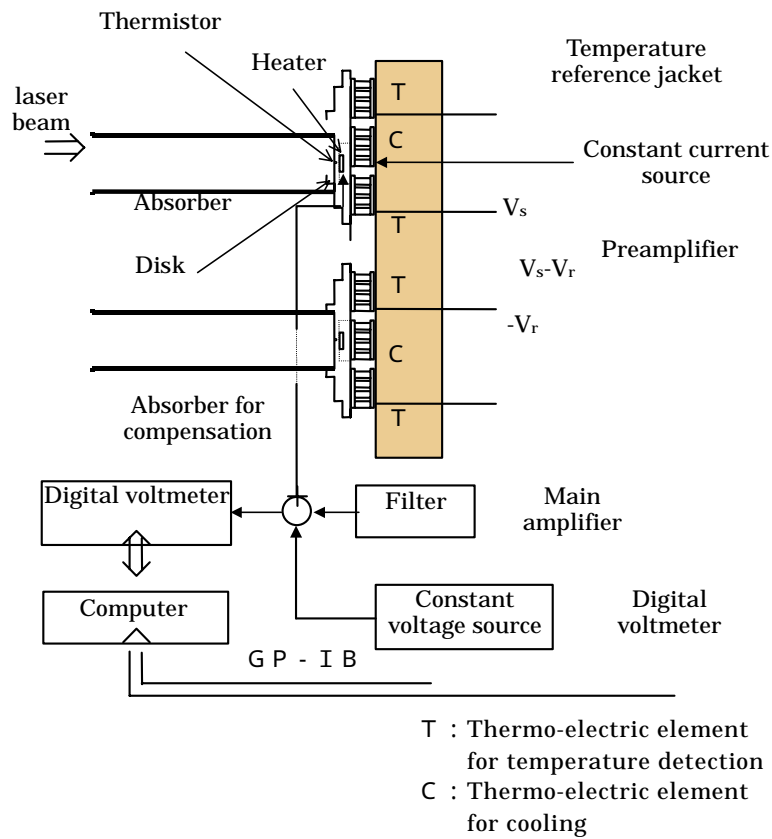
Thermistor

Heater

Temperature reference jacket

laser beam

T

C

Constant current source

Absorber

$V_s$

T

Preamplifier

Disk

$V_s$-$V_r$

T

-$V_r$

C

Absorber for compensation

T

Digital voltmeter

Filter

Main amplifier

Computer

Constant voltage source

Digital voltmeter

GP-IB

T : Thermo-electric element for temperature detection

C : Thermo-electric element for cooling